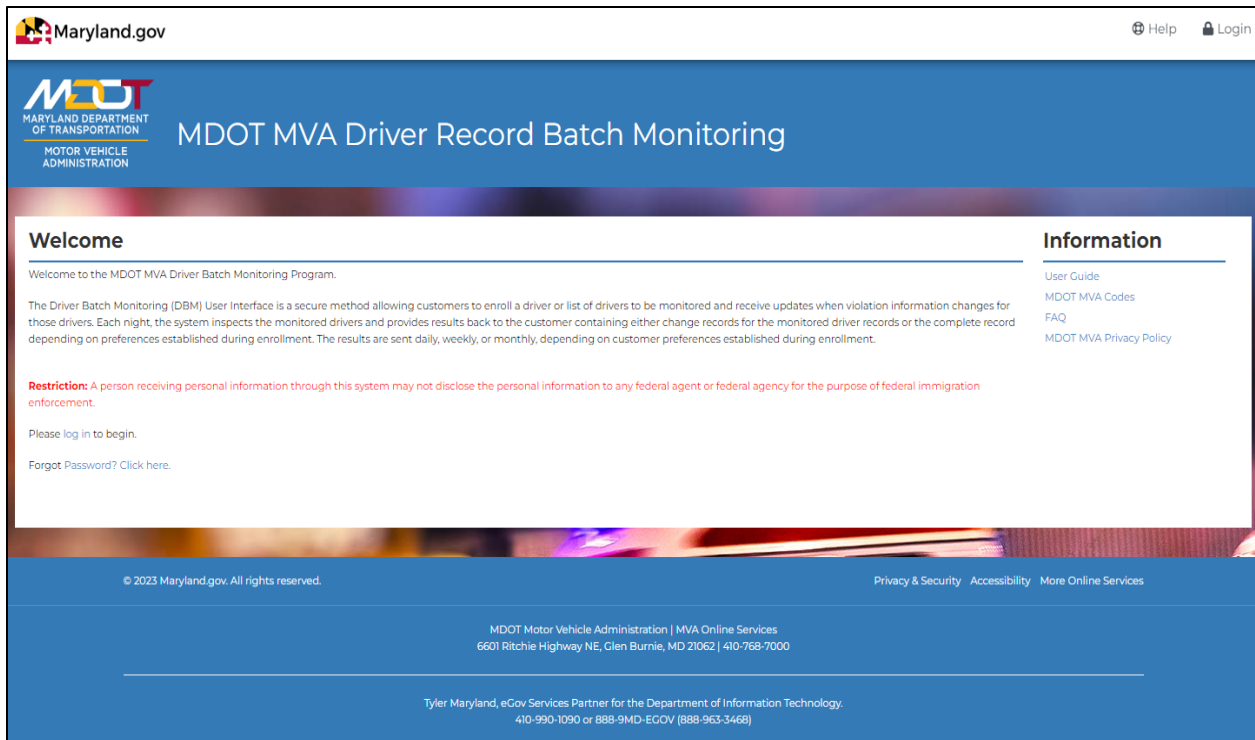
Maryland.gov

Help Login

MDOT
MARYLAND DEPARTMENT OF TRANSPORTATION
MOTOR VEHICLE ADMINISTRATION

MDOT MVA Driver Record Batch Monitoring

Welcome

Welcome to the MDOT MVA Driver Batch Monitoring Program.

The Driver Batch Monitoring (DBM) User Interface is a secure method allowing customers to enroll a driver or list of drivers to be monitored and receive updates when violation information changes for those drivers. Each night, the system inspects the monitored drivers and provides results back to the customer containing either change records for the monitored driver records or the complete record depending on preferences established during enrollment. The results are sent daily, weekly, or monthly, depending on customer preferences established during enrollment.

Restriction: A person receiving personal information through this system may not disclose the personal information to any federal agent or federal agency for the purpose of federal immigration enforcement.

Please log in to begin.

Forgot Password? Click here.

Information

User Guide
MDOT MVA Codes
FAQ
MDOT MVA Privacy Policy

© 2023 Maryland.gov. All rights reserved.

Privacy & Security Accessibility More Online Services

MDOT Motor Vehicle Administration | MVA Online Services
6601 Ritchie Highway NE, Glen Burnie, MD 21062 | 410-768-7000

Tyler Maryland, eGov Services Partner for the Department of Information Technology.
410-990-1090 or 888-9MD-EGOV (888-963-3468)